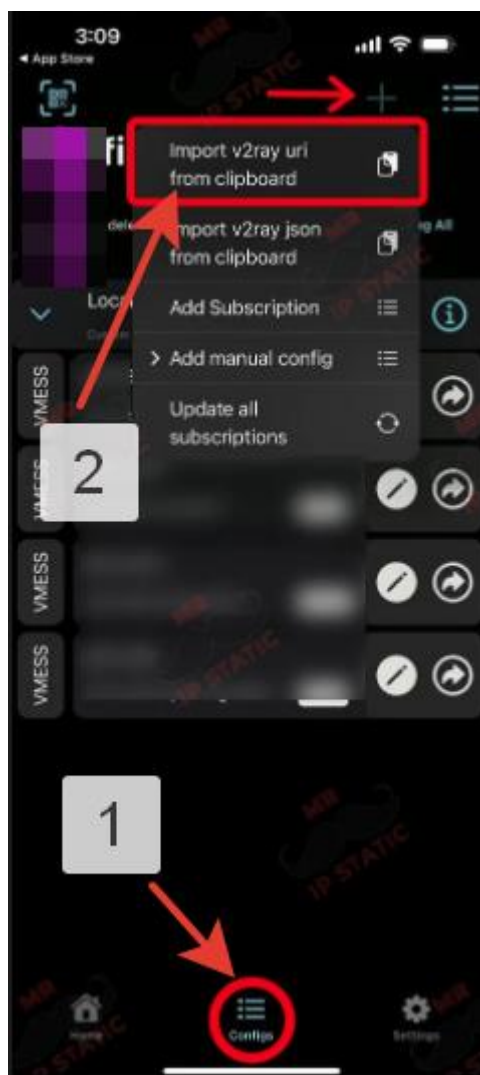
3:09
◂ App Store

fi

dele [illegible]

g All

Loca

Import v2ray uri from clipboard

Import v2ray json from clipboard

Add Subscription

> Add manual config

Update all subscriptions

VMESS

VMESS

VMESS

VMESS

2

1

MR IP STATIC

Home

Configs

Settings